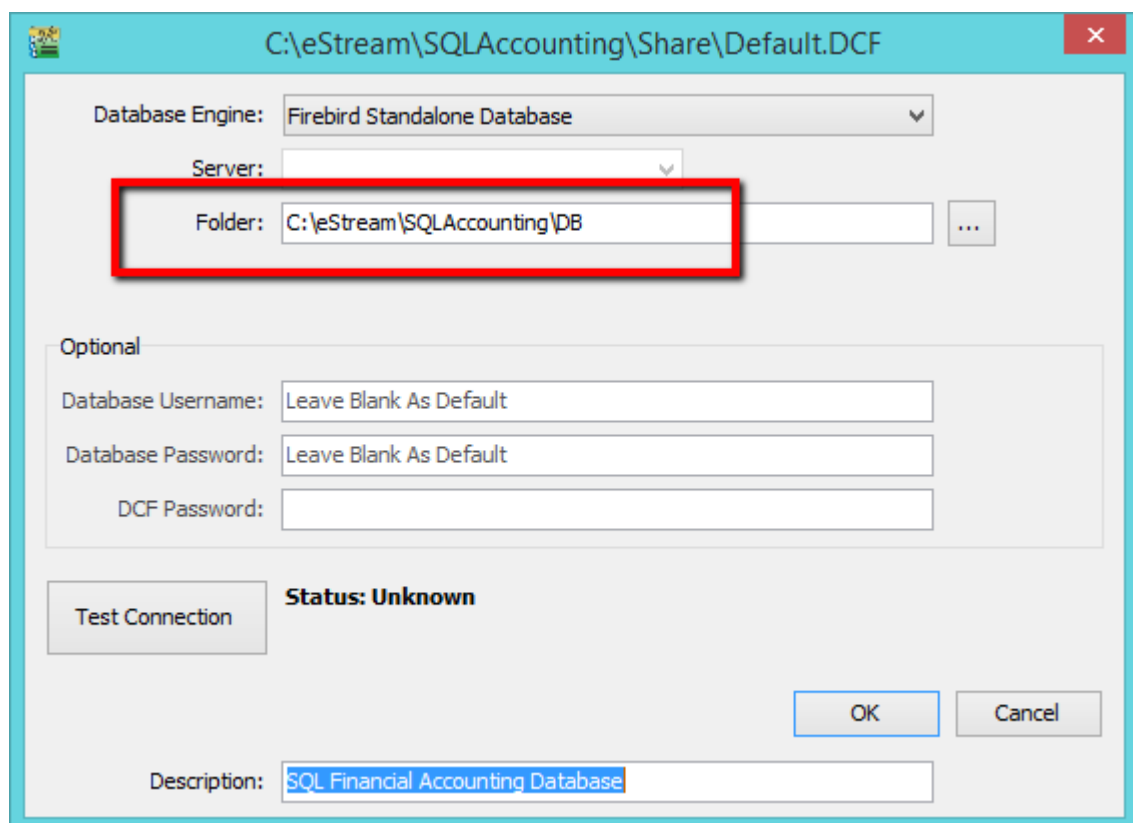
C:\eStream\SQLAccounting\Share\Default.DCF

Database Engine: Firebird Standalone Database

Server:

Folder: C:\eStream\SQLAccounting\DB ...

Optional

Database Username: Leave Blank As Default

Database Password: Leave Blank As Default

DCF Password:

Test Connection

Status: Unknown

OK

Cancel

Description: SQL Financial Accounting Database